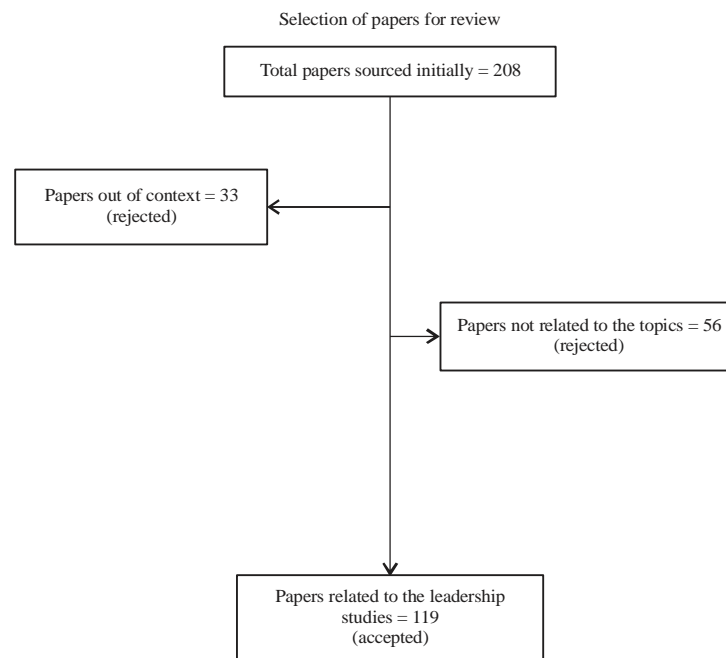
Selection of papers for review

Total papers sourced initially = 208

Papers out of context = 33 (rejected)

Papers not related to the topics = 56 (rejected)

Papers related to the leadership studies = 119 (accepted)